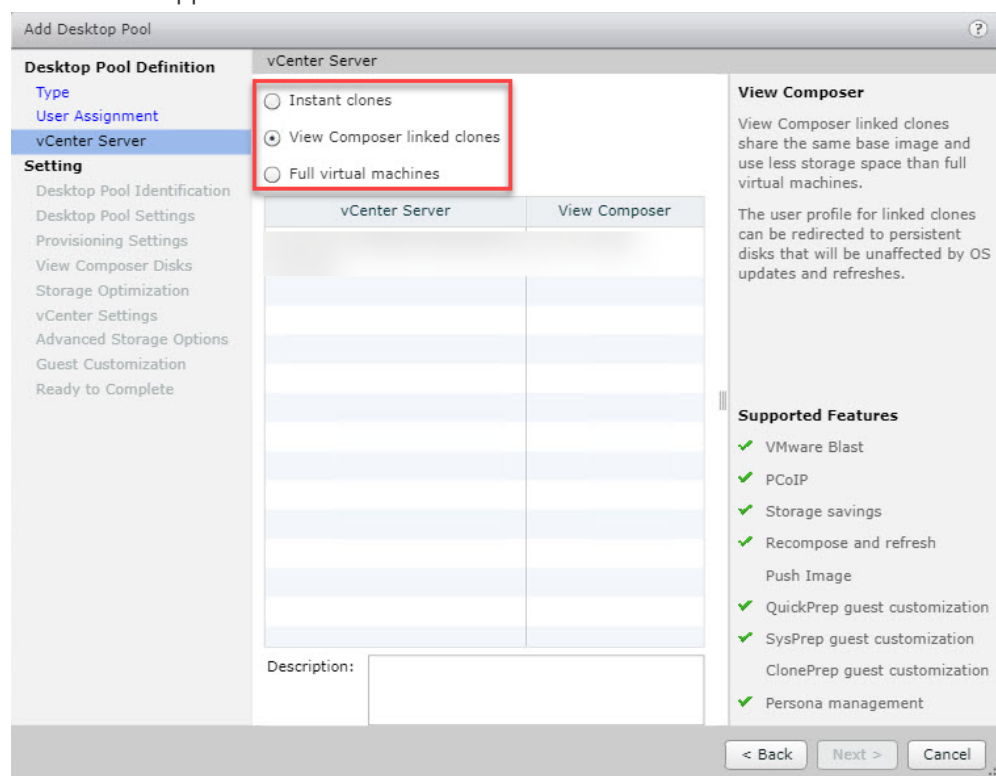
Add Desktop Pool

?

Desktop Pool Definition
Type
User Assignment
vCenter Server
Setting
Desktop Pool Identification
Desktop Pool Settings
Provisioning Settings
View Composer Disks
Storage Optimization
vCenter Settings
Advanced Storage Options
Guest Customization
Ready to Complete

vCenter Server

Instant clones
View Composer linked clones
Full virtual machines

| vCenter Server | View Composer |
|---|---|
| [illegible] | |

Description:

View Composer

View Composer linked clones share the same base image and use less storage space than full virtual machines.

The user profile for linked clones can be redirected to persistent disks that will be unaffected by OS updates and refreshes.

Supported Features
VMware Blast
PCoIP
Storage savings
Recompose and refresh
Push Image
QuickPrep guest customization
SysPrep guest customization
ClonePrep guest customization
Persona management

< Back
Next >
Cancel